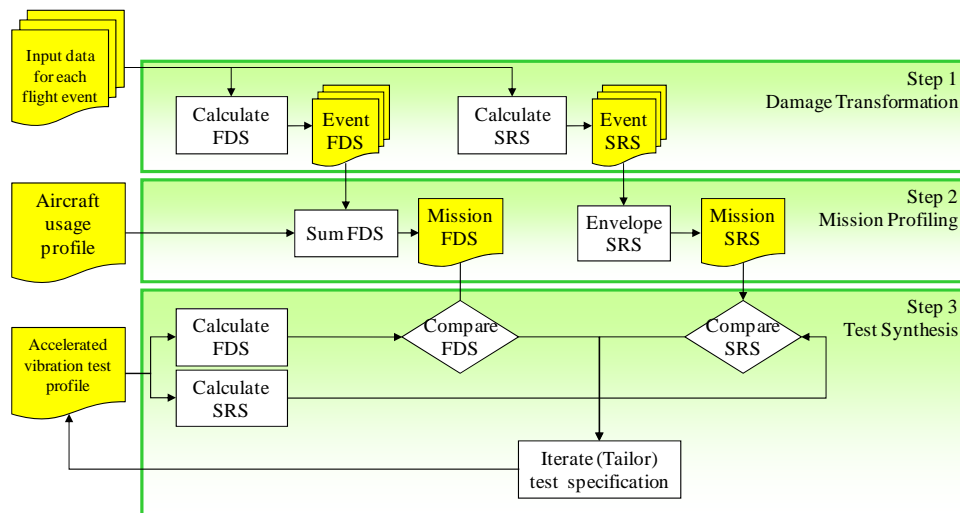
Input data for each flight event

Step 1
Damage Transformation

Calculate FDS

Event FDS

Calculate SRS

Event SRS

Aircraft usage profile

Step 2
Mission Profiling

Sum FDS

Mission FDS

Envelope SRS

Mission SRS

Step 3
Test Synthesis

Accelerated vibration test profile

Calculate FDS

Compare FDS

Compare SRS

Calculate SRS

Iterate (Tailor) test specification